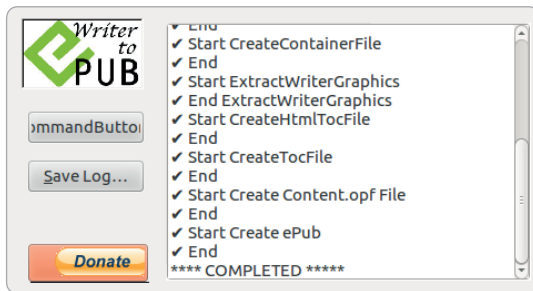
Writer to PUB

ommandButto

Save Log...

Donate

✔ End
✔ Start CreateContainerFile
✔ End
✔ Start ExtractWriterGraphics
✔ End ExtractWriterGraphics
✔ Start CreateHtmlTocFile
✔ End
✔ Start CreateTocFile
✔ End
✔ Start Create Content.opf File
✔ End
✔ Start Create ePub
✔ End
**** COMPLETED *****